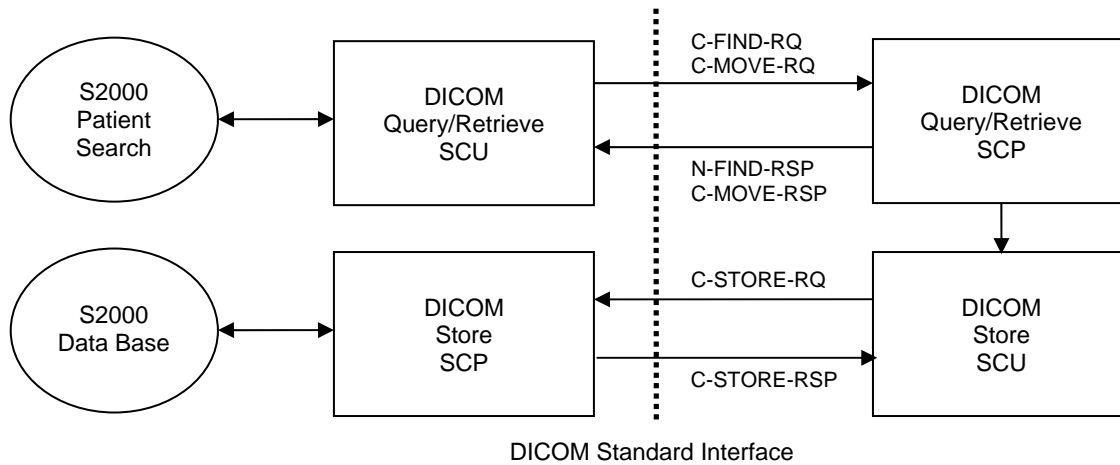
S2000
Patient
Search

DICOM
Query/Retrieve
SCU

C-FIND-RQ
C-MOVE-RQ

N-FIND-RSP
C-MOVE-RSP

DICOM
Query/Retrieve
SCP

S2000
Data Base

DICOM
Store
SCP

C-STORE-RQ

C-STORE-RSP

DICOM
Store
SCU

DICOM Standard Interface